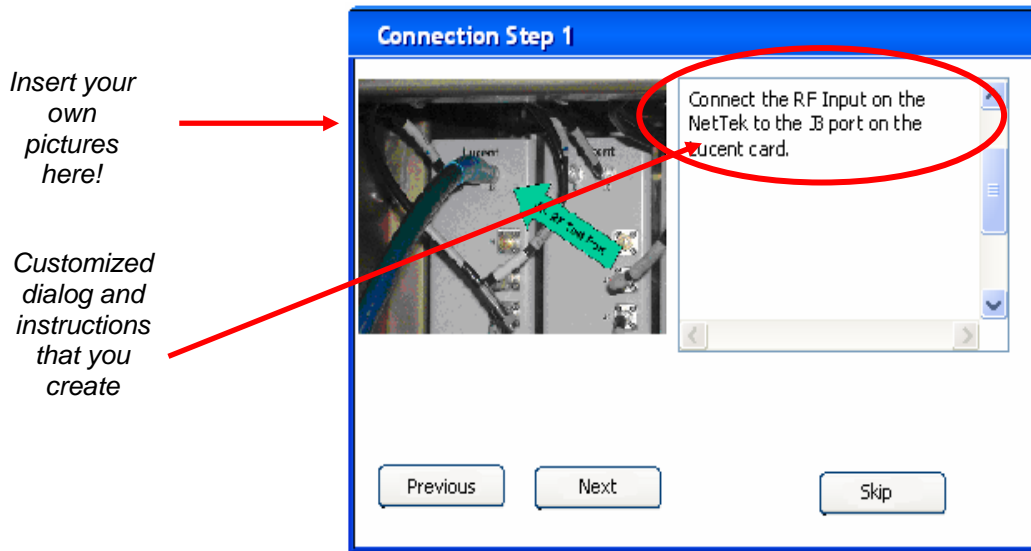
Insert your own pictures here!

Customized dialog and instructions that you create

Connection Step 1

Lucent

Lucent

RF Test Port

Connect the RF Input on the NetTek to the J3 port on the Lucent card.

Previous

Next

Skip